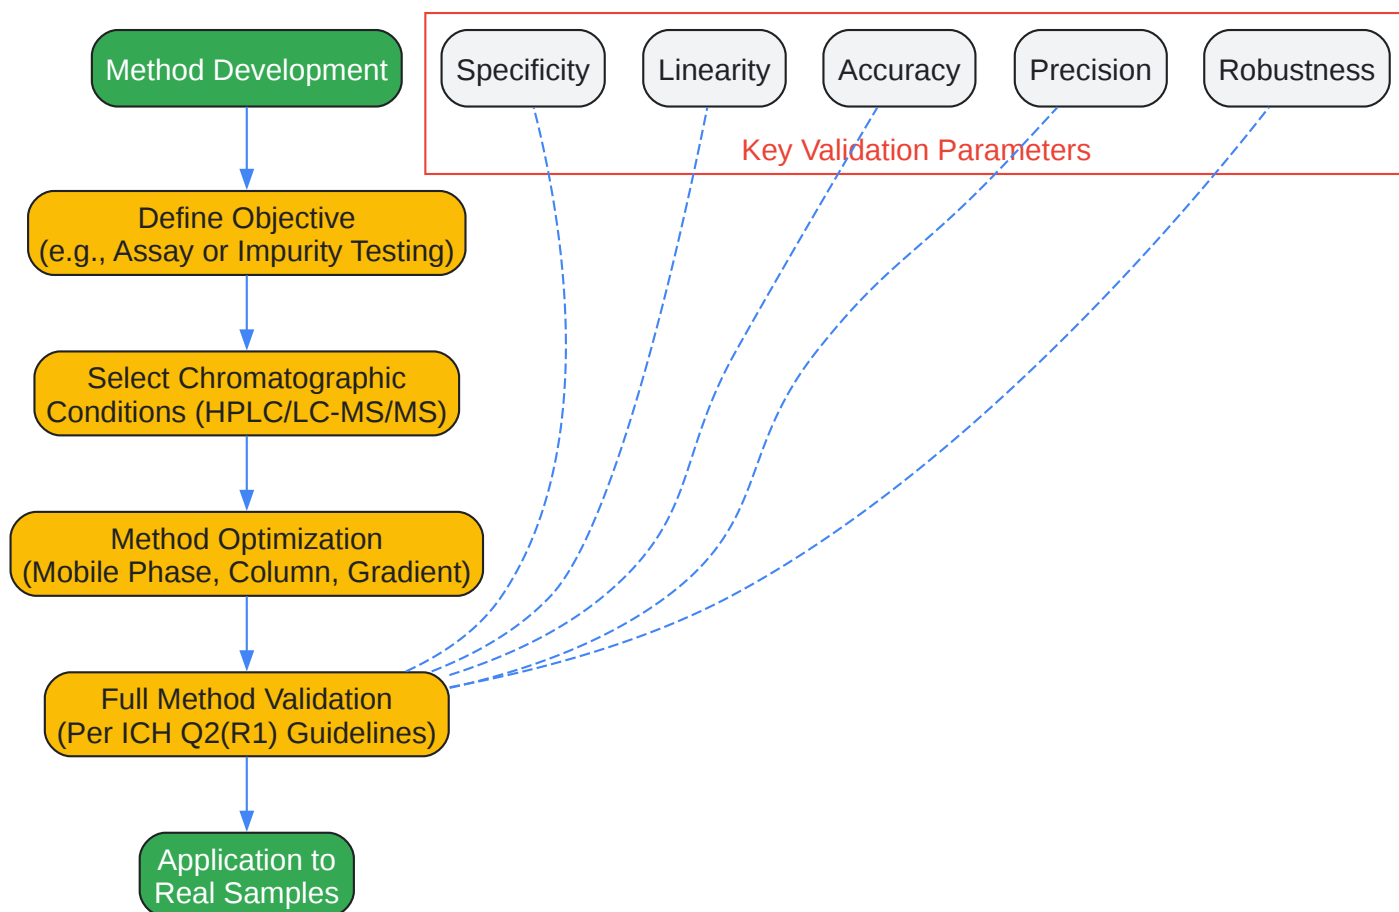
Method Development

Define Objective
(e.g., Assay or Impurity Testing)

Select Chromatographic Conditions (HPLC/LC-MS/MS)

Method Optimization
(Mobile Phase, Column, Gradient)

Full Method Validation
(Per ICH Q2(R1) Guidelines)

Application to Real Samples

Specificity

Linearity

Accuracy

Precision

Robustness

Key Validation Parameters